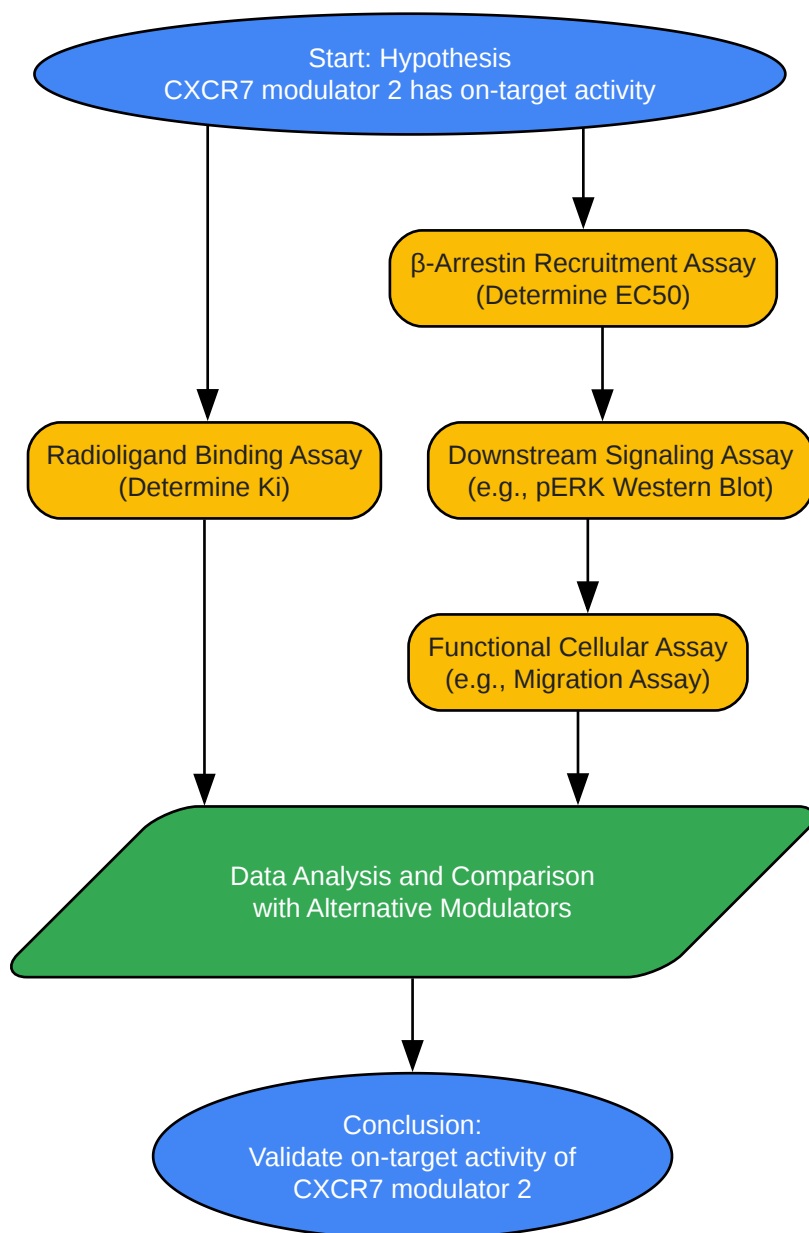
Start: Hypothesis
CXCR7 modulator 2 has on-target activity

β-Arrestin Recruitment Assay
(Determine EC50)

Radioligand Binding Assay
(Determine Ki)

Downstream Signaling Assay
(e.g., pERK Western Blot)

Functional Cellular Assay
(e.g., Migration Assay)

Data Analysis and Comparison
with Alternative Modulators

Conclusion:
Validate on-target activity of
CXCR7 modulator 2